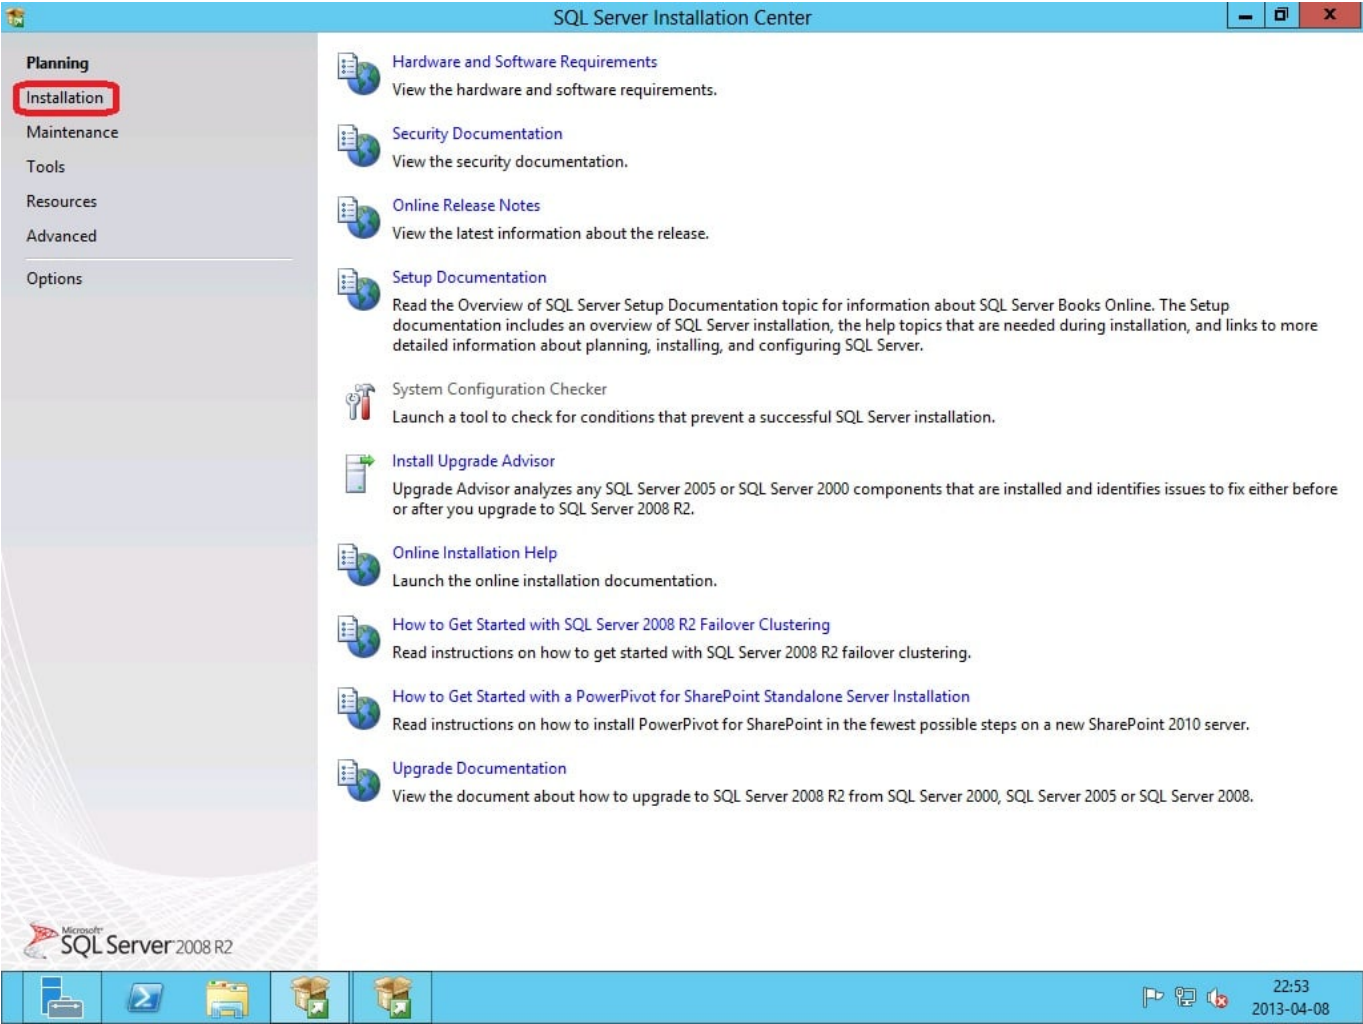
SQL Server Installation Center

Planning
Installation
Maintenance
Tools
Resources
Advanced
Options

Hardware and Software Requirements
View the hardware and software requirements.

Security Documentation
View the security documentation.

Online Release Notes
View the latest information about the release.

Setup Documentation
Read the Overview of SQL Server Setup Documentation topic for information about SQL Server Books Online. The Setup documentation includes an overview of SQL Server installation, the help topics that are needed during installation, and links to more detailed information about planning, installing, and configuring SQL Server.

System Configuration Checker
Launch a tool to check for conditions that prevent a successful SQL Server installation.

Install Upgrade Advisor
Upgrade Advisor analyzes any SQL Server 2005 or SQL Server 2000 components that are installed and identifies issues to fix either before or after you upgrade to SQL Server 2008 R2.

Online Installation Help
Launch the online installation documentation.

How to Get Started with SQL Server 2008 R2 Failover Clustering
Read instructions on how to get started with SQL Server 2008 R2 failover clustering.

How to Get Started with a PowerPivot for SharePoint Standalone Server Installation
Read instructions on how to install PowerPivot for SharePoint in the fewest possible steps on a new SharePoint 2010 server.

Upgrade Documentation
View the document about how to upgrade to SQL Server 2008 R2 from SQL Server 2000, SQL Server 2005 or SQL Server 2008.

Microsoft SQL Server 2008 R2

22:53
2013-04-08